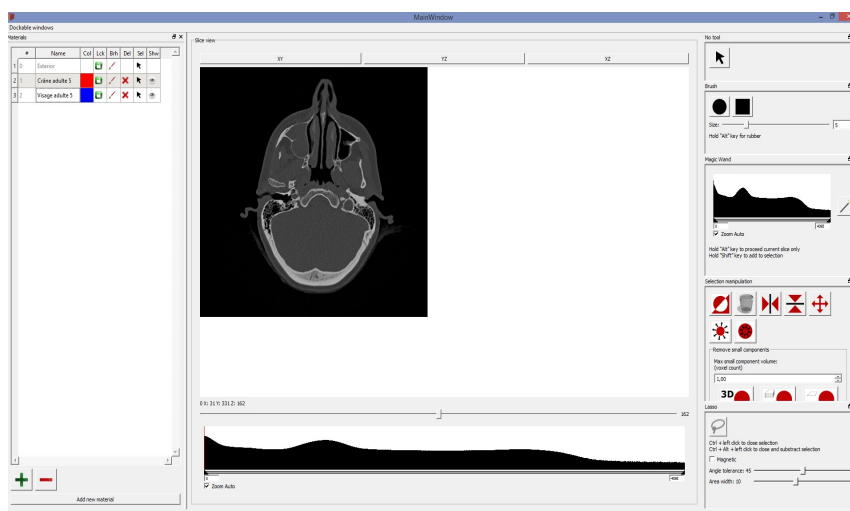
MainWindow

Dockable windows

Materials

| | # | Name | Col | Lck | Brh | Del | Sel | Shw |
|---|---|---|---|---|---|---|---|---|
| 1 | 0 | Exterior | | | | | | |
| 2 | 1 | Crâne adulte 5 | | | | | | |
| 3 | 2 | Visage adulte 5 | | | | | | |

Add new material

Slice view

XY

YZ

XZ

0 X: 31 Y: 331 Z: 162

162

0

4096

Zoom Auto

No tool

Brush

Size:

5

Hold "Alt" key for rubber

Magic Wand

0

4096

Zoom Auto

Hold "Alt" key to proceed current slice only
Hold "Shift" key to add to selection

Selection manipulation

Remove small components

Max small component volume:
(voxel count)

1,00

3D

Lasso

Ctrl + left click to close selection
Ctrl + Alt + left click to close and subtract selection

Magnetic

Angle tolerance: 45

Area width: 10